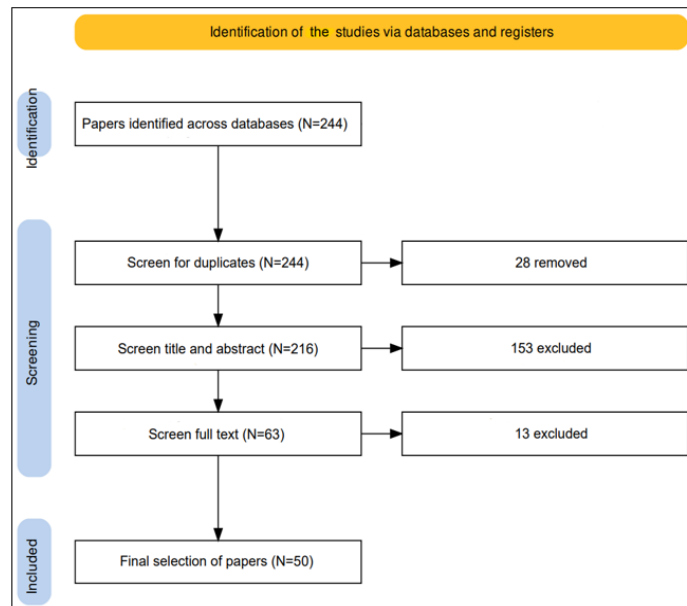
Identification of the studies via databases and registers

Identification

Papers identified across databases (N=244)

Screening

Screen for duplicates (N=244)

28 removed

Screen title and abstract (N=216)

153 excluded

Screen full text (N=63)

13 excluded

Included

Final selection of papers (N=50)